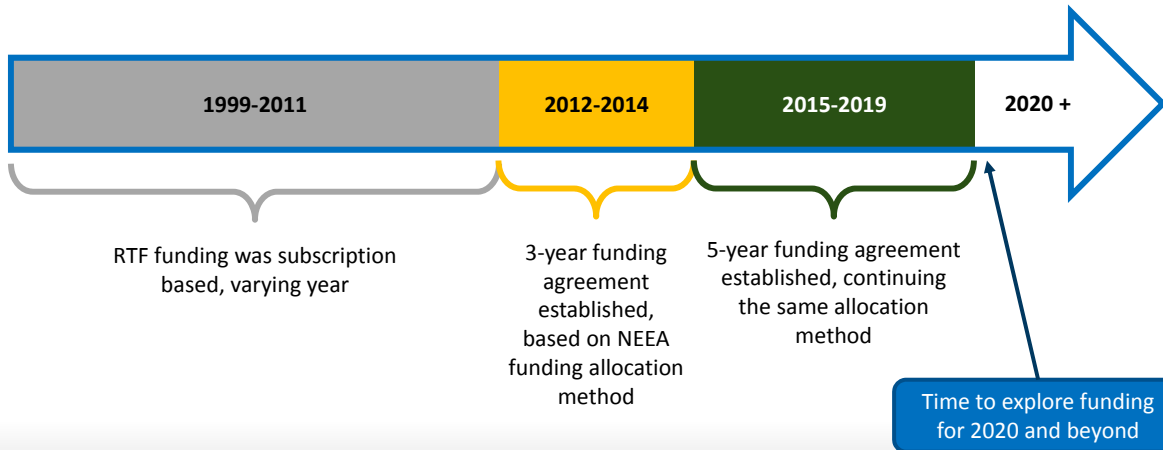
1999-2011

2012-2014

2015-2019

2020 +

RTF funding was subscription based, varying year

3-year funding agreement established, based on NEEA funding allocation method

5-year funding agreement established, continuing the same allocation method

Time to explore funding for 2020 and beyond